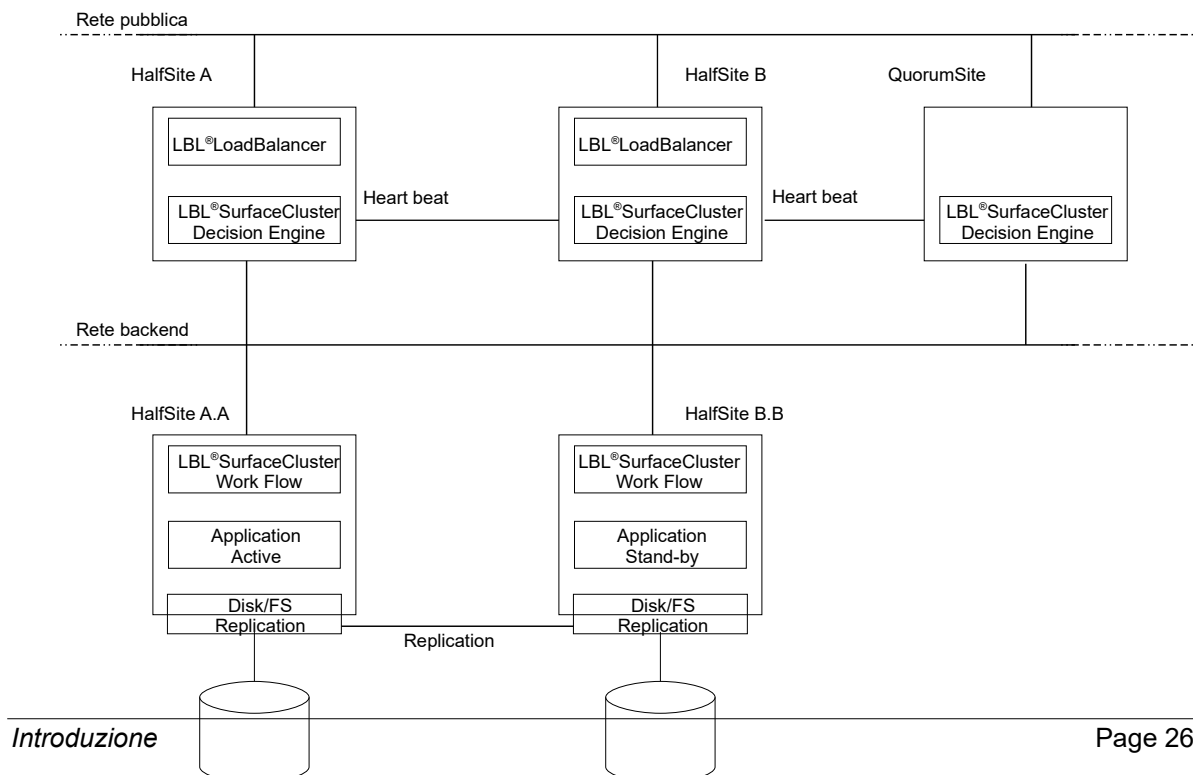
Rete pubblica

HalfSite A

LBL®LoadBalancer

LBL®SurfaceCluster Decision Engine

Heart beat

HalfSite B

LBL®LoadBalancer

LBL®SurfaceCluster Decision Engine

Heart beat

QuorumSite

LBL®SurfaceCluster Decision Engine

Rete backend

HalfSite A.A

LBL®SurfaceCluster Work Flow

Application Active

Disk/FS Replication

Replication

HalfSite B.B

LBL®SurfaceCluster Work Flow

Application Stand-by

Disk/FS Replication

Introduzione

Page 26